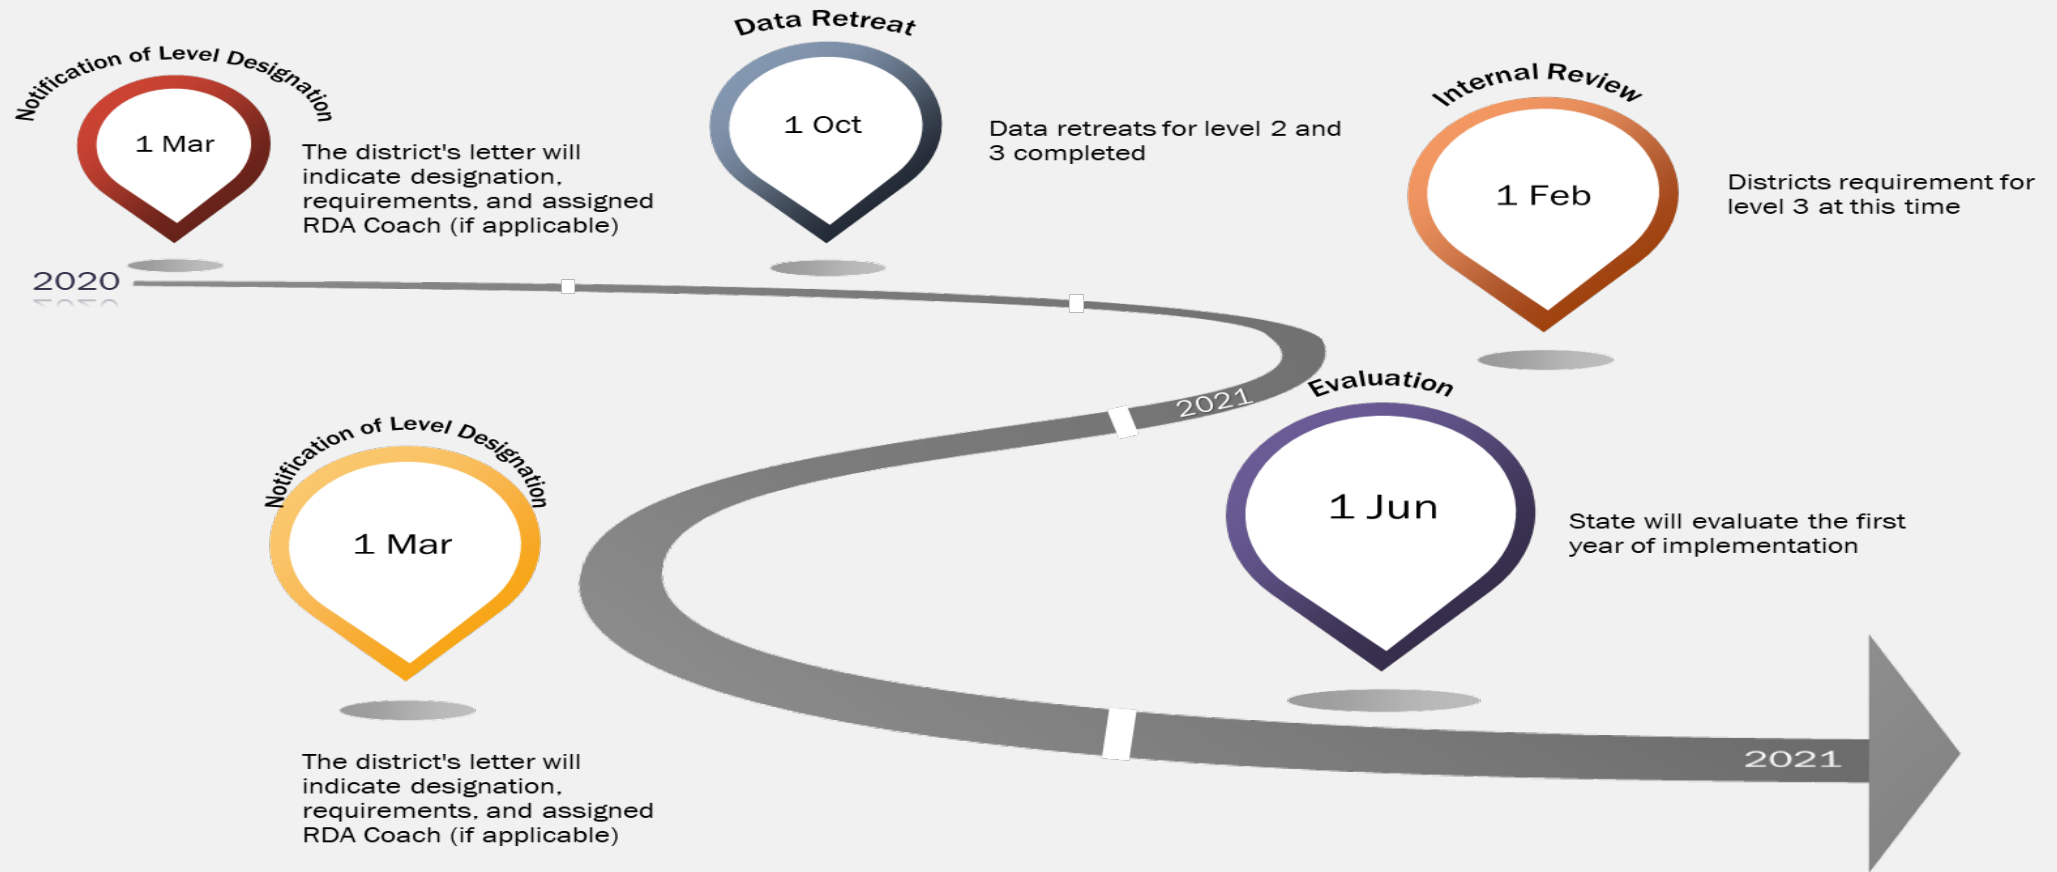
Notification of Level Designation

1 Mar

The district's letter will indicate designation, requirements, and assigned RDA Coach (if applicable)

Data Retreat

1 Oct

Data retreats for level 2 and 3 completed

Internal Review

1 Feb

Districts requirement for level 3 at this time

2020

2021

Evaluation

1 Jun

State will evaluate the first year of implementation

Notification of Level Designation

1 Mar

The district's letter will indicate designation, requirements, and assigned RDA Coach (if applicable)

2021